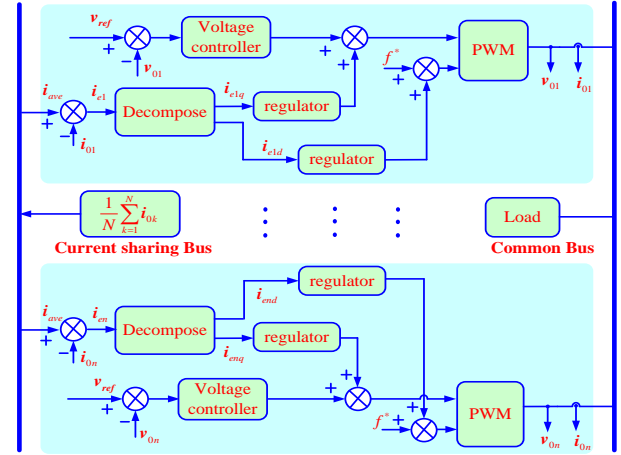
$v_{ref}$
+
−
$v_{01}$
Voltage controller
+
+
$f^*$
+
+
PWM
$v_{01}$
$i_{01}$
$i_{ave}$
+
−
$i_{01}$
$i_{e1}$
Decompose
$i_{e1q}$
regulator
$i_{e1d}$
regulator
$\frac{1}{N}\sum_{k=1}^{N} i_{0k}$
Load
Current sharing Bus
Common Bus
regulator
$i_{end}$
$i_{ave}$
+
−
$i_{0n}$
$i_{en}$
Decompose
regulator
$i_{enq}$
$v_{ref}$
+
−
$v_{0n}$
Voltage controller
+
+
$f^*$
+
+
PWM
$v_{0n}$
$i_{0n}$